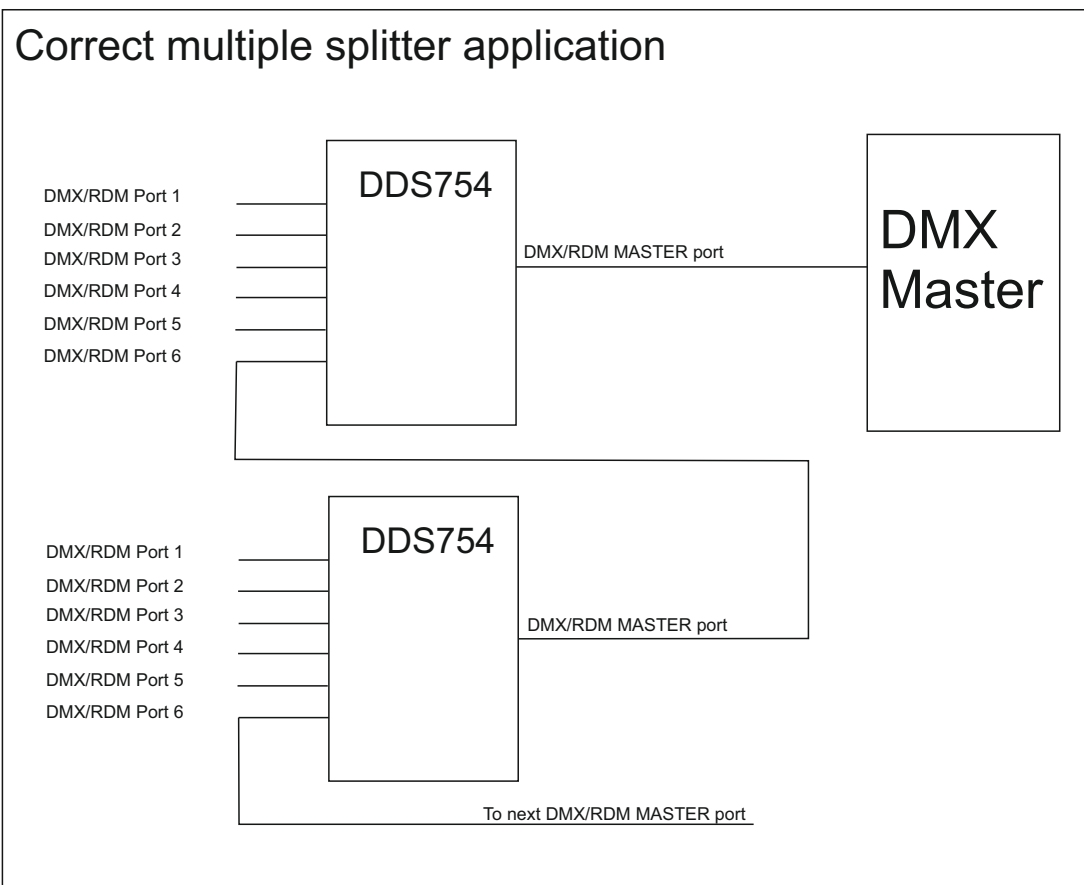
Correct multiple splitter application

DMX/RDM Port 1
DMX/RDM Port 2
DMX/RDM Port 3
DMX/RDM Port 4
DMX/RDM Port 5
DMX/RDM Port 6

DDS754

DMX/RDM MASTER port

DMX
Master

DMX/RDM Port 1
DMX/RDM Port 2
DMX/RDM Port 3
DMX/RDM Port 4
DMX/RDM Port 5
DMX/RDM Port 6

DDS754

DMX/RDM MASTER port

To next DMX/RDM MASTER port